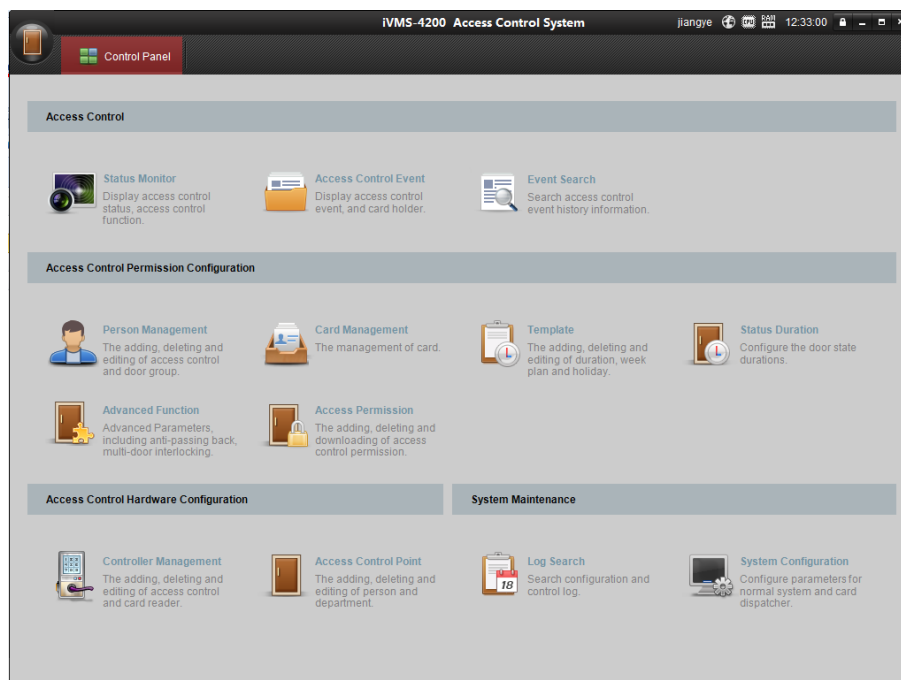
iVMS-4200 Access Control System

jiangye 12:33:00

Control Panel

Access Control

Status Monitor
Display access control status, access control function.

Access Control Event
Display access control event, and card holder.

Event Search
Search access control event history information.

Access Control Permission Configuration

Person Management
The adding, deleting and editing of access control and door group.

Card Management
The management of card.

Template
The adding, deleting and editing of duration, week plan and holiday.

Status Duration
Configure the door state durations.

Advanced Function
Advanced Parameters, including anti-passing back, multi-door interlocking.

Access Permission
The adding, deleting and downloading of access control permission.

Access Control Hardware Configuration

System Maintenance

Controller Management
The adding, deleting and editing of access control and card reader.

Access Control Point
The adding, deleting and editing of person and department.

Log Search
Search configuration and control log.

System Configuration
Configure parameters for normal system and card dispatcher.